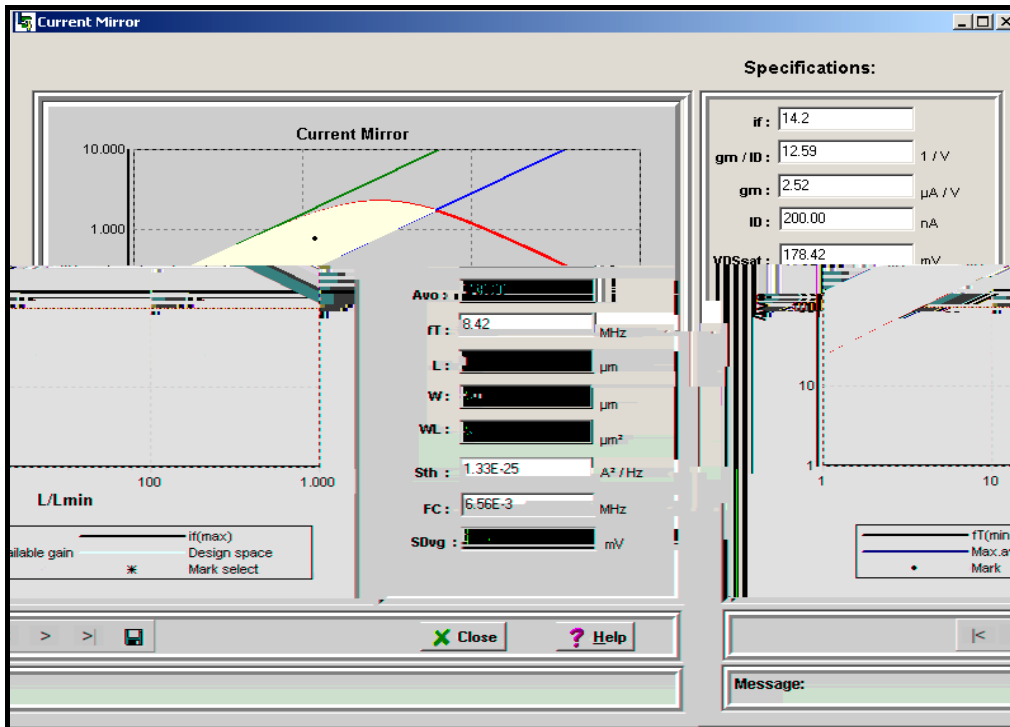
Current Mirror

Specifications:

Current Mirror

10.000

1.000

if : 14.2

gm / ID : 12.59 1 / V

gm : 2.52 μA / V

ID : 200.00 nA

VDSsat : 178.42 mV

Avo : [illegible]

fT : 8.42 MHz

L : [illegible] μm

W : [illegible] μm

WL : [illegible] μm²

Sth : 1.33E-25 A² / Hz

FC : 6.56E-3 MHz

SDvg : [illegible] mV

100

1.000

L/Lmin

10

1

1

10

if(max)

ailable gain

Design space

Mark select

fT(min

Max.a

Mark

> >|

Close

Help

|<

Message: